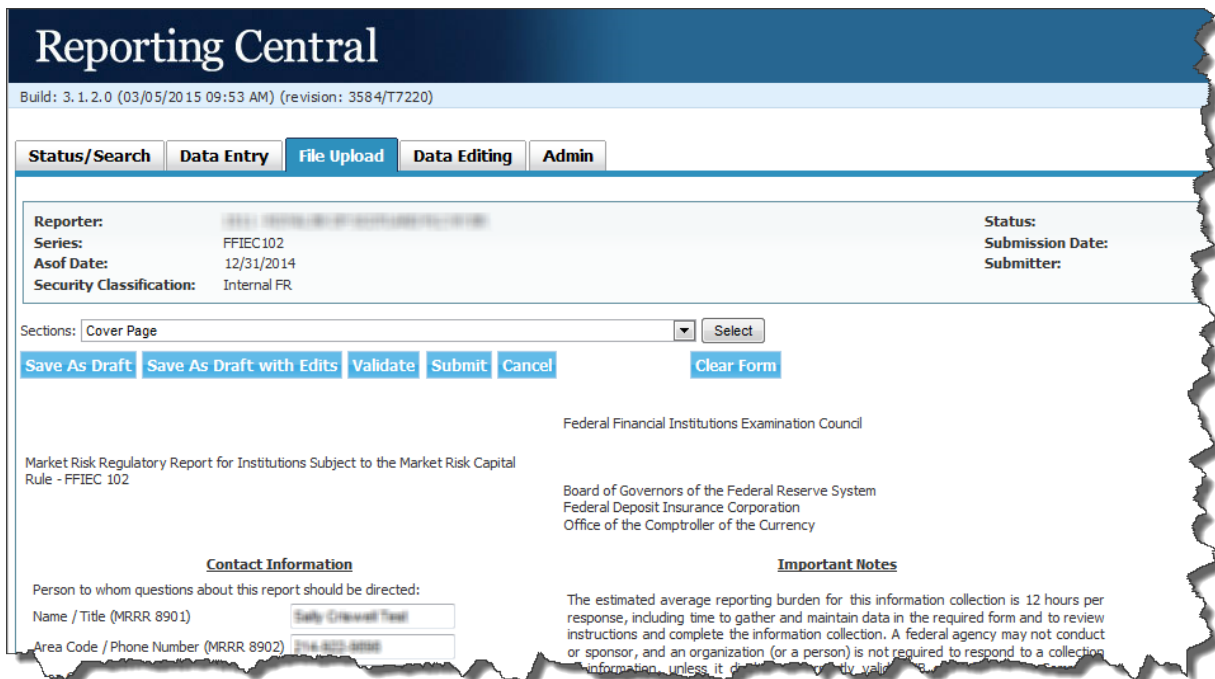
Reporting Central

Build: 3.1.2.0 (03/05/2015 09:53 AM) (revision: 3584/T7220)

Status/Search | Data Entry | File Upload | Data Editing | Admin

Reporter: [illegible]
Series: FFIEC102
Asof Date: 12/31/2014
Security Classification: Internal FR

Status:
Submission Date:
Submitter:

Sections: Cover Page Select

Save As Draft | Save As Draft with Edits | Validate | Submit | Cancel | Clear Form

Federal Financial Institutions Examination Council

Market Risk Regulatory Report for Institutions Subject to the Market Risk Capital Rule - FFIEC 102

Board of Governors of the Federal Reserve System
Federal Deposit Insurance Corporation
Office of the Comptroller of the Currency

Contact Information

Person to whom questions about this report should be directed:

Name / Title (MRRR 8901) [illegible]

Area Code / Phone Number (MRRR 8902) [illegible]

Important Notes

The estimated average reporting burden for this information collection is 12 hours per response, including time to gather and maintain data in the required form and to review instructions and complete the information collection. A federal agency may not conduct or sponsor, and an organization (or a person) is not required to respond to a collection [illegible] information, unless it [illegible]